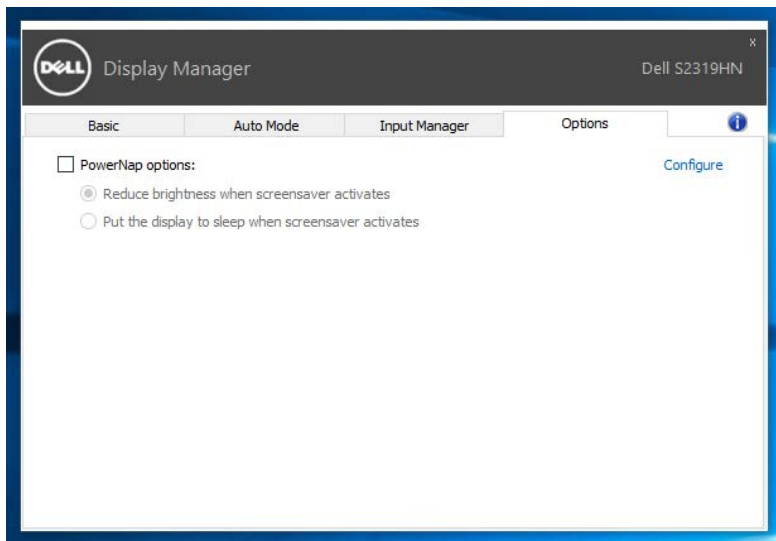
DELL Display Manager

Dell S2319HN

x

Basic

Auto Mode

Input Manager

Options

PowerNap options:

Configure

Reduce brightness when screensaver activates

Put the display to sleep when screensaver activates